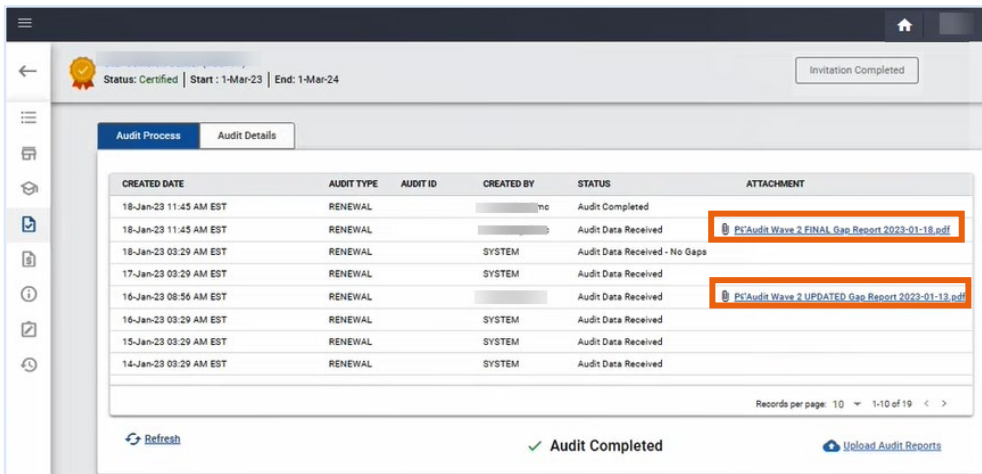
Status: Certified | Start : 1-Mar-23 | End: 1-Mar-24

Invitation Completed

Audit Process | Audit Details

| CREATED DATE | AUDIT TYPE | AUDIT ID | CREATED BY | STATUS | ATTACHMENT |
|---|---|---|---|---|---|
| 18-Jan-23 11:45 AM EST | RENEWAL | | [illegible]nc | Audit Completed | |
| 18-Jan-23 11:45 AM EST | RENEWAL | | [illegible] | Audit Data Received | Pi'Audit Wave 2 FINAL Gap Report 2023-01-18.pdf |
| 18-Jan-23 03:29 AM EST | RENEWAL | | SYSTEM | Audit Data Received - No Gaps | |
| 17-Jan-23 03:29 AM EST | RENEWAL | | SYSTEM | Audit Data Received | |
| 16-Jan-23 08:56 AM EST | RENEWAL | | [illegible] | Audit Data Received | Pi'Audit Wave 2 UPDATED Gap Report 2023-01-13.pdf |
| 16-Jan-23 03:29 AM EST | RENEWAL | | SYSTEM | Audit Data Received | |
| 15-Jan-23 03:29 AM EST | RENEWAL | | SYSTEM | Audit Data Received | |
| 14-Jan-23 03:29 AM EST | RENEWAL | | SYSTEM | Audit Data Received | |

Records per page: 10 1-10 of 19

Refresh

Audit Completed

Upload Audit Reports